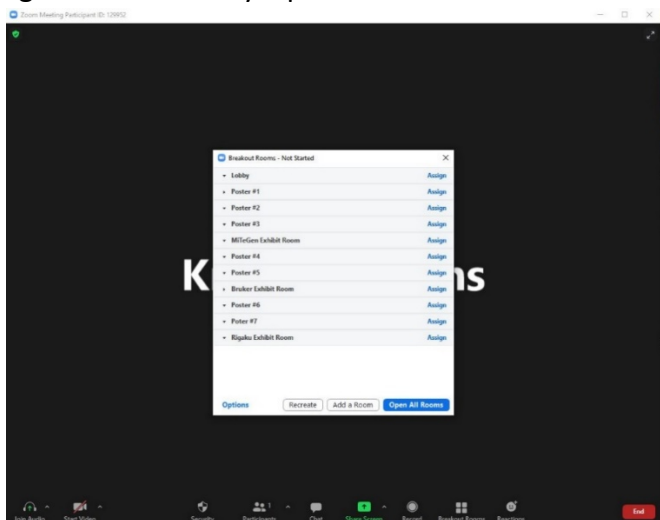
Zoom Meeting Participant ID: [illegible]

Breakout Rooms - Not Started

Lobby
Assign
Poster #1
Assign
Poster #2
Assign
Poster #3
Assign
MiTeGen Exhibit Room
Assign
Poster #4
Assign
Poster #5
Assign
Bruker Exhibit Room
Assign
Poster #6
Assign
Poter #7
Assign
Rigaku Exhibit Room
Assign

Options
Recreate
Add a Room
Open All Rooms

K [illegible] ns

Join Audio
Start Video
Security
Participants 1
Chat
Share Screen
Record
Breakout Rooms
Reactions
End